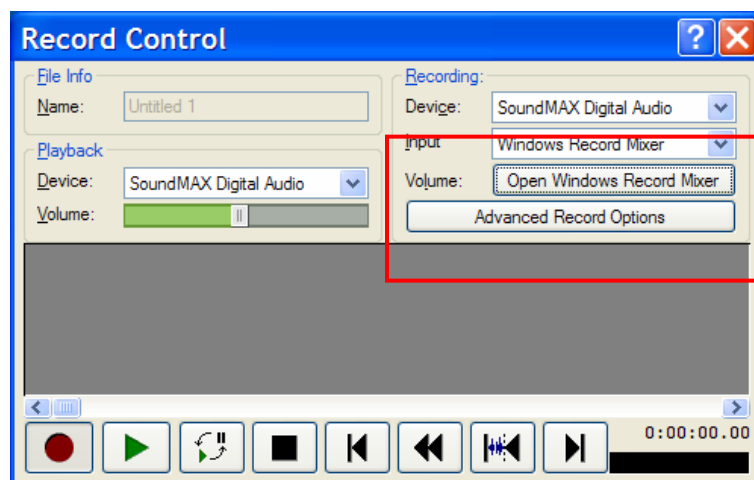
Record Control

File Info
Name: Untitled 1

Recording:
Device: SoundMAX Digital Audio
Input: Windows Record Mixer
Volume: Open Windows Record Mixer
Advanced Record Options

Playback
Device: SoundMAX Digital Audio
Volume:

0:00:00.00